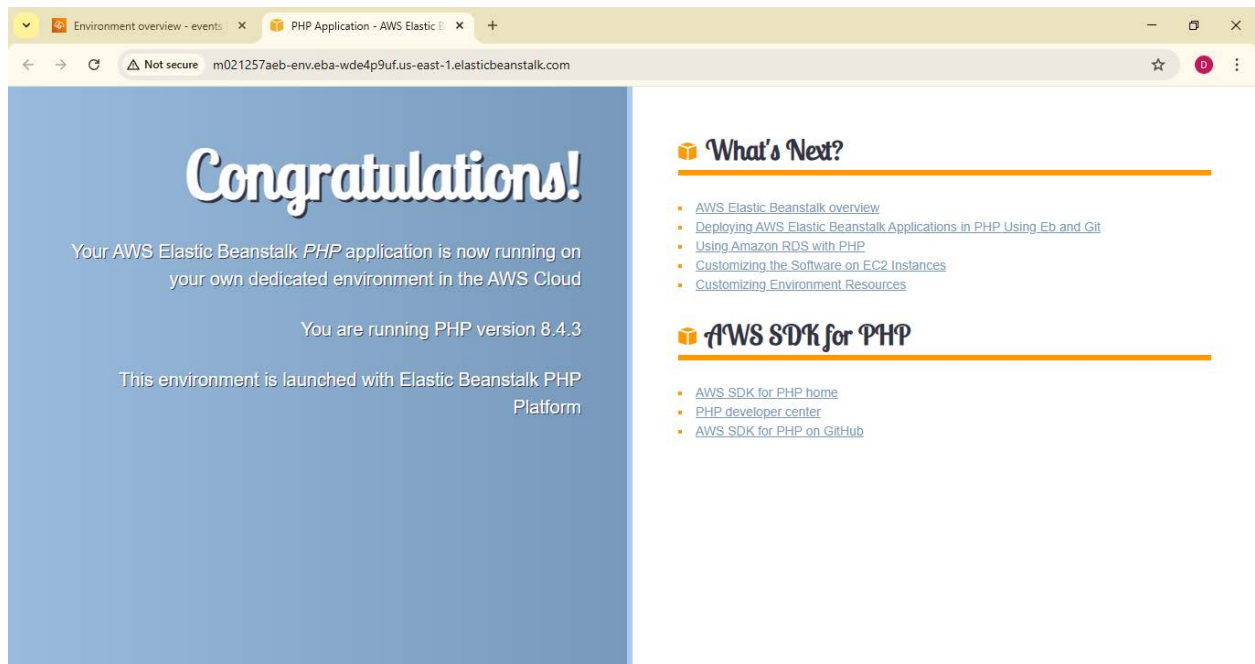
Environment overview - events
PHP Application - AWS Elastic B
Not secure m021257aeb-env.eba-wde4p9uf.us-east-1.elasticbeanstalk.com
D

Congratulations!

Your AWS Elastic Beanstalk *PHP* application is now running on your own dedicated environment in the AWS Cloud

You are running PHP version 8.4.3

This environment is launched with Elastic Beanstalk PHP Platform

What's Next?

- AWS Elastic Beanstalk overview
- Deploying AWS Elastic Beanstalk Applications in PHP Using Eb and Git
- Using Amazon RDS with PHP
- Customizing the Software on EC2 Instances
- Customizing Environment Resources

AWS SDK for PHP

- AWS SDK for PHP home
- PHP developer center
- AWS SDK for PHP on GitHub